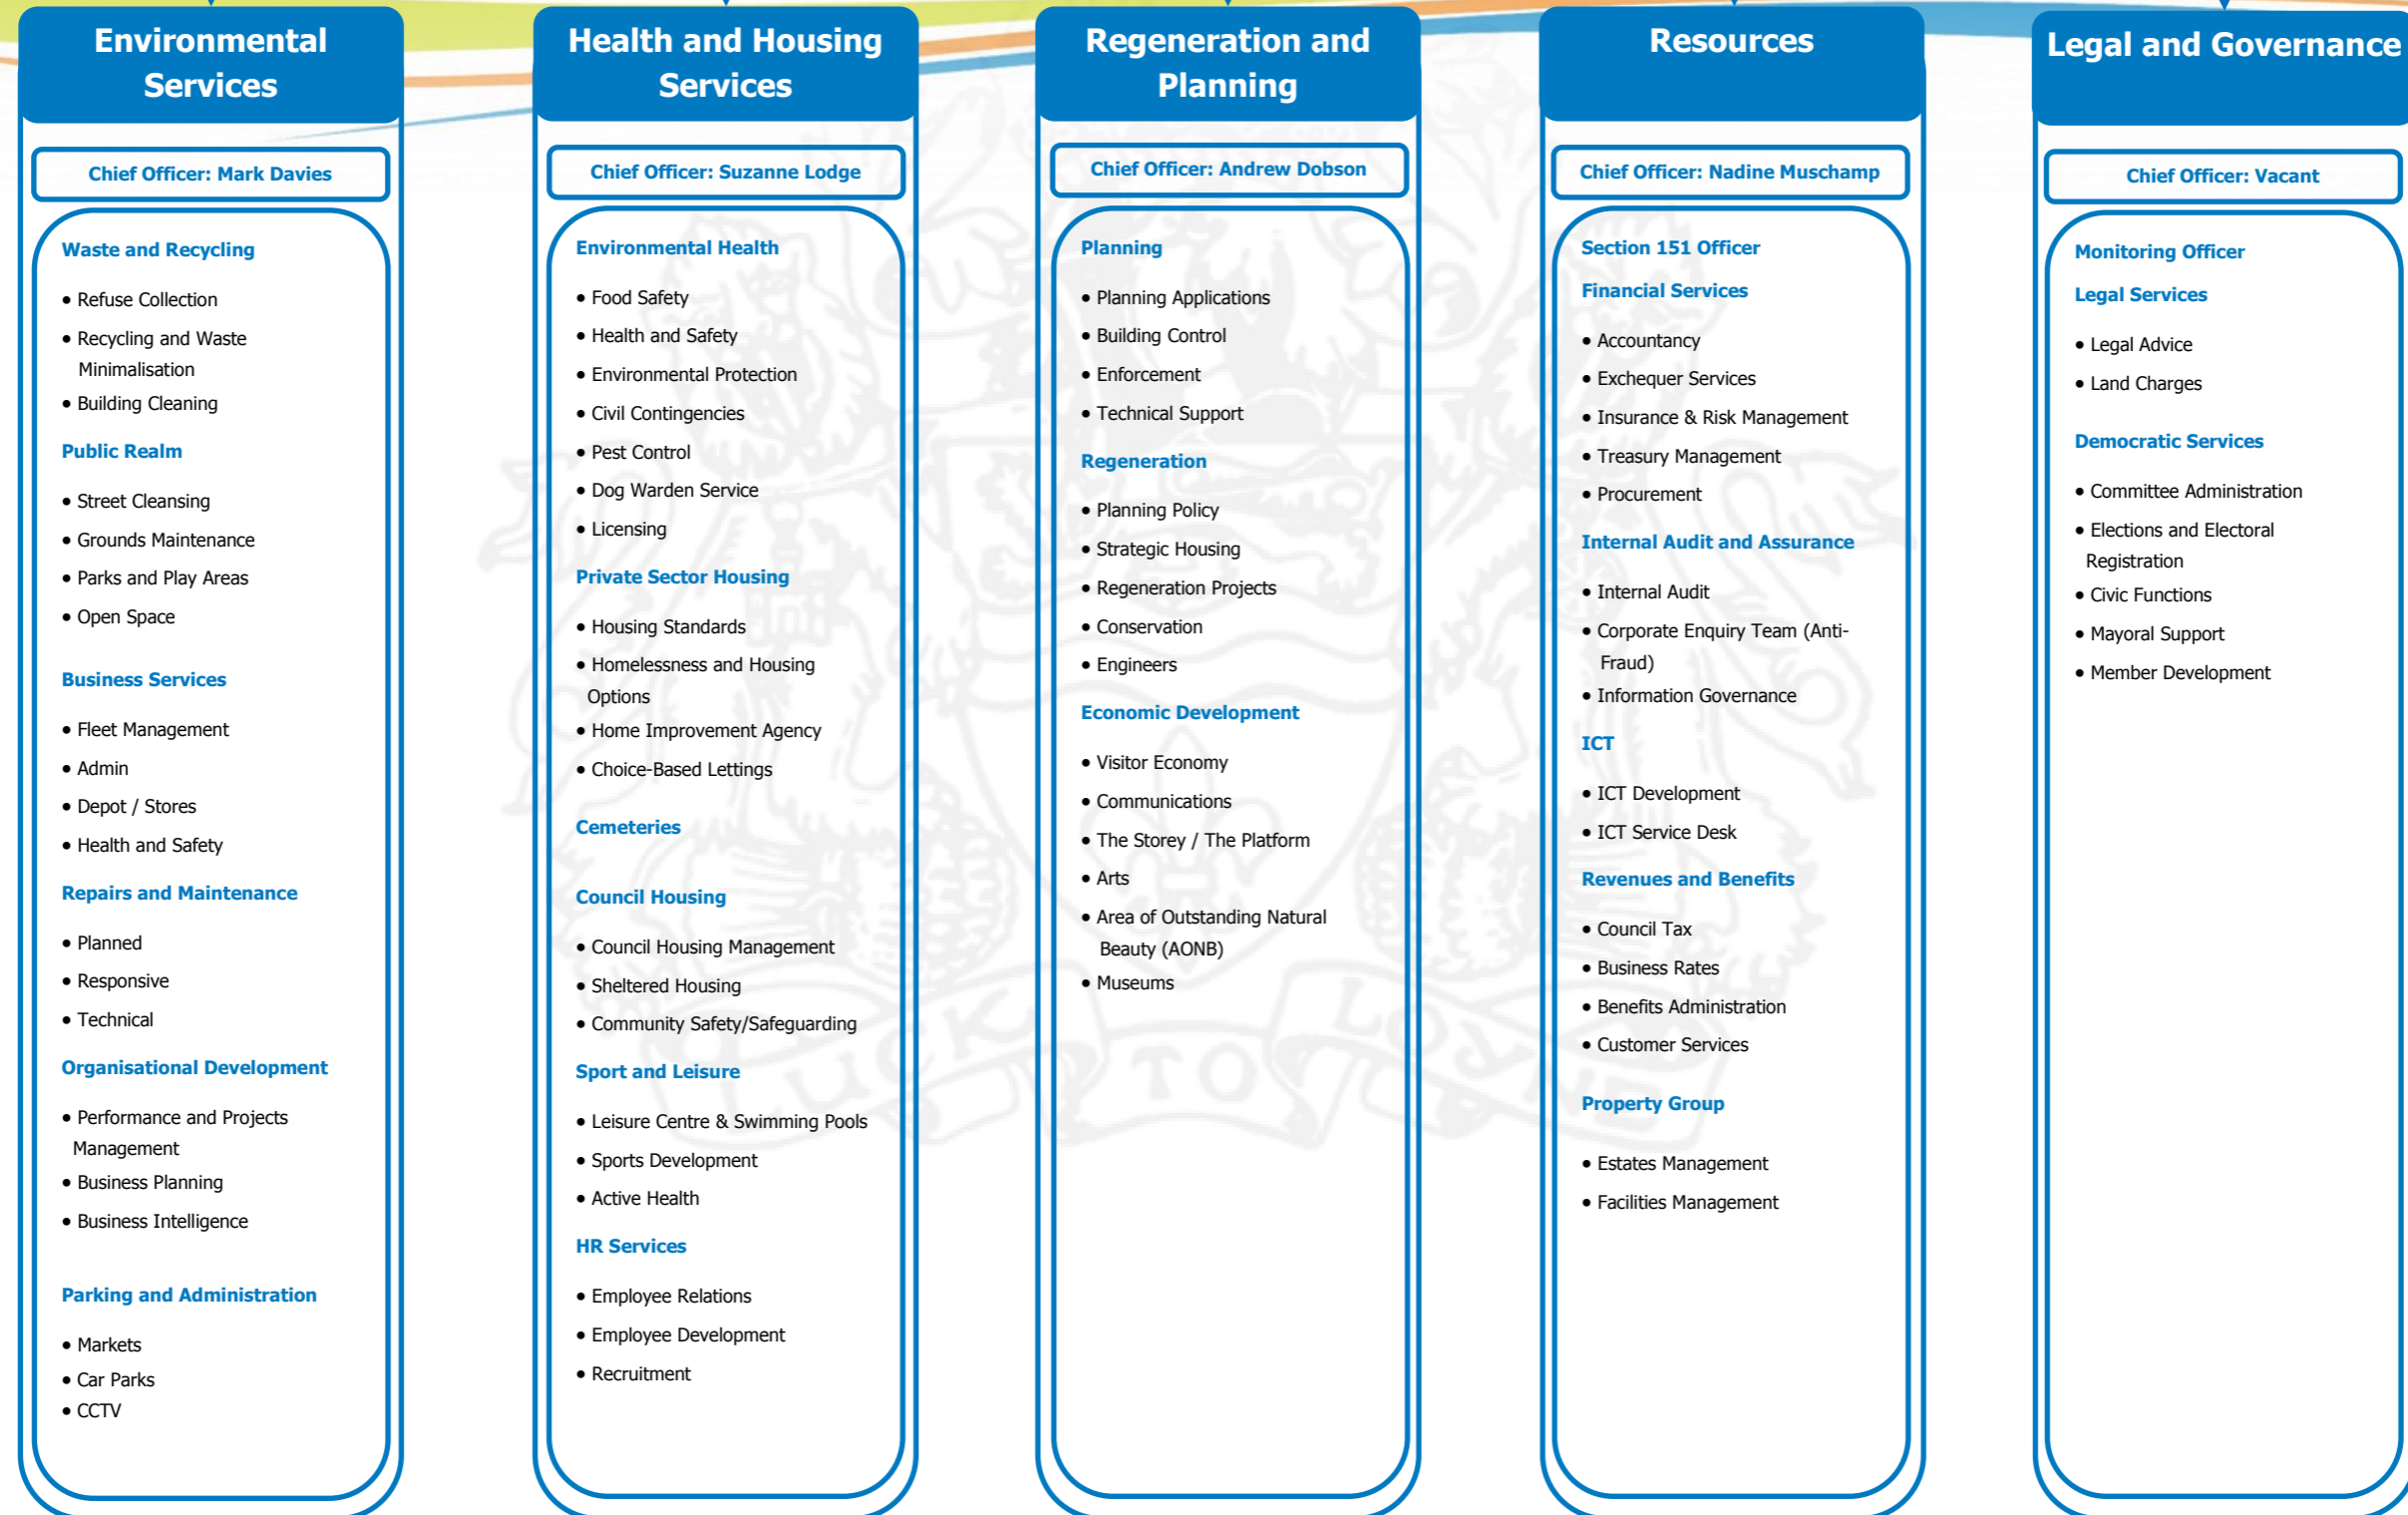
Environmental Services

Chief Officer: Mark Davies

Waste and Recycling

• Refuse Collection
• Recycling and Waste Minimalisation
• Building Cleaning

Public Realm

• Street Cleansing
• Grounds Maintenance
• Parks and Play Areas
• Open Space

Business Services

• Fleet Management
• Admin
• Depot / Stores
• Health and Safety

Repairs and Maintenance

• Planned
• Responsive
• Technical

Organisational Development

• Performance and Projects Management
• Business Planning
• Business Intelligence

Parking and Administration

• Markets
• Car Parks
• CCTV

Health and Housing Services

Chief Officer: Suzanne Lodge

Environmental Health

• Food Safety
• Health and Safety
• Environmental Protection
• Civil Contingencies
• Pest Control
• Dog Warden Service
• Licensing

Private Sector Housing

• Housing Standards
• Homelessness and Housing Options
• Home Improvement Agency
• Choice-Based Lettings

Cemeteries

Council Housing

• Council Housing Management
• Sheltered Housing
• Community Safety/Safeguarding

Sport and Leisure

• Leisure Centre & Swimming Pools
• Sports Development
• Active Health

HR Services

• Employee Relations
• Employee Development
• Recruitment

Regeneration and Planning

Chief Officer: Andrew Dobson

Planning

• Planning Applications
• Building Control
• Enforcement
• Technical Support

Regeneration

• Planning Policy
• Strategic Housing
• Regeneration Projects
• Conservation
• Engineers

Economic Development

• Visitor Economy
• Communications
• The Storey / The Platform
• Arts
• Area of Outstanding Natural Beauty (AONB)
• Museums

Resources

Chief Officer: Nadine Muschamp

Section 151 Officer

Financial Services

• Accountancy
• Exchequer Services
• Insurance & Risk Management
• Treasury Management
• Procurement

Internal Audit and Assurance

• Internal Audit
• Corporate Enquiry Team (Anti-Fraud)
• Information Governance

ICT

• ICT Development
• ICT Service Desk

Revenues and Benefits

• Council Tax
• Business Rates
• Benefits Administration
• Customer Services

Property Group

• Estates Management
• Facilities Management

Legal and Governance

Chief Officer: Vacant

Monitoring Officer

Legal Services

• Legal Advice
• Land Charges

Democratic Services

• Committee Administration
• Elections and Electoral Registration
• Civic Functions
• Mayoral Support
• Member Development